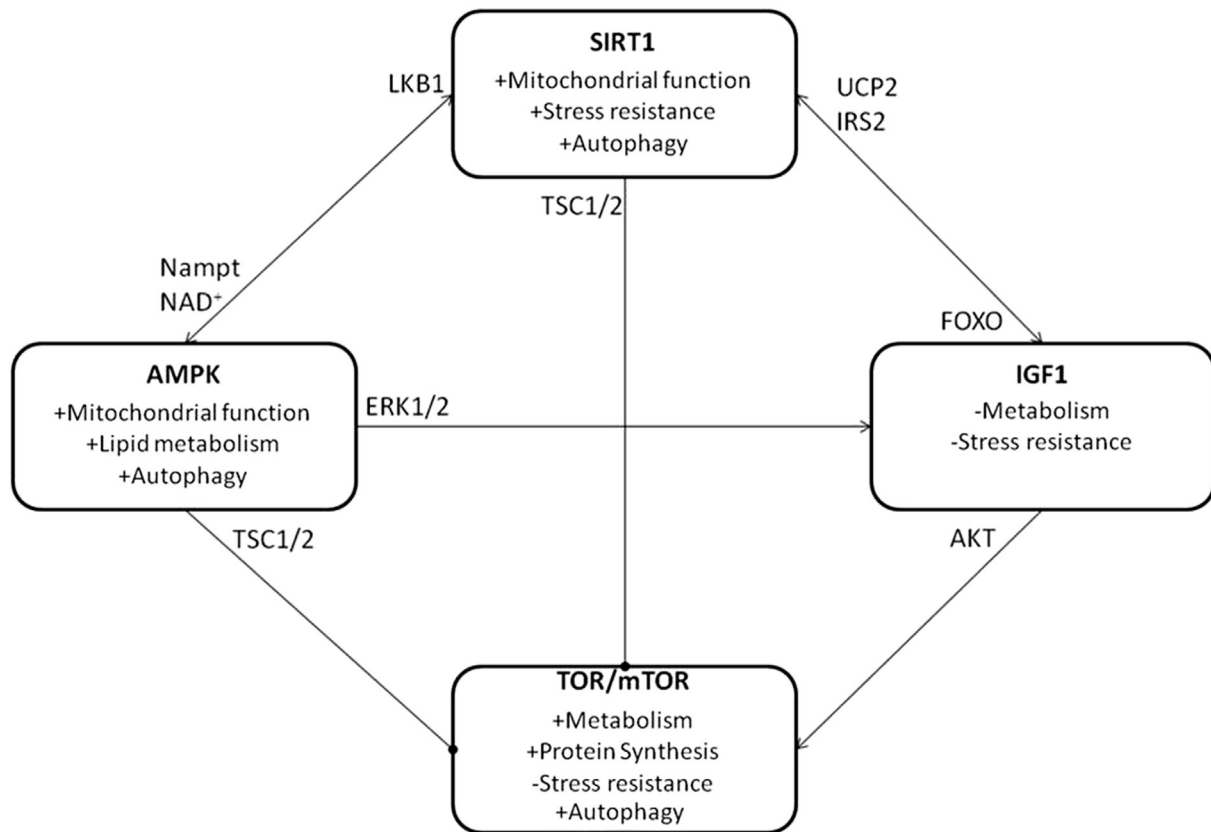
LKB1

SIRT1
+Mitochondrial function
+Stress resistance
+Autophagy

UCP2
IRS2

TSC1/2

Nampt
NAD$^{+}$

FOXO

AMPK
+Mitochondrial function
+Lipid metabolism
+Autophagy

ERK1/2

IGF1
-Metabolism
-Stress resistance

TSC1/2

AKT

TOR/mTOR
+Metabolism
+Protein Synthesis
-Stress resistance
+Autophagy